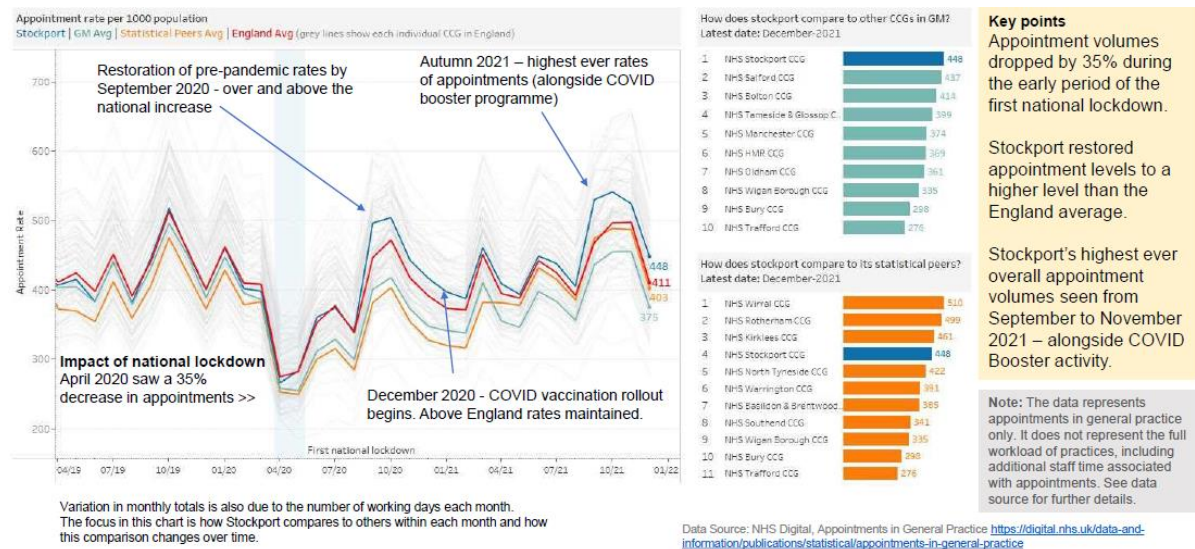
Appointment rate per 1000 population
Stockport | GM Avg | Statistical Peers Avg | England Avg (grey lines show each individual CCG in England)

Restoration of pre-pandemic rates by September 2020 - over and above the national increase

Autumn 2021 – highest ever rates of appointments (alongside COVID booster programme)

700
600
500
400
300
200

Appointment Rate

448
411
403
375

Impact of national lockdown
April 2020 saw a 35% decrease in appointments >>

December 2020 - COVID vaccination rollout begins. Above England rates maintained.

First national lockdown

04/19 07/19 10/19 01/20 04/20 07/20 10/20 01/21 04/21 07/21 10/21 01/22

Variation in monthly totals is also due to the number of working days each month. The focus in this chart is how Stockport compares to others within each month and how this comparison changes over time.

How does stockport compare to other CCGs in GM?
Latest date: December-2021

| | | |
|---|---|---|
| 1 | NHS Stockport CCG | 448 |
| 2 | NHS Salford CCG | 437 |
| 3 | NHS Bolton CCG | 414 |
| 4 | NHS Tameside & Glossop C.. | 399 |
| 5 | NHS Manchester CCG | 374 |
| 6 | NHS HMR CCG | 369 |
| 7 | NHS Oldham CCG | 361 |
| 8 | NHS Wigan Borough CCG | 335 |
| 9 | NHS Bury CCG | 298 |
| 10 | NHS Trafford CCG | 276 |

How does stockport compare to its statistical peers?
Latest date: December-2021

| | | |
|---|---|---|
| 1 | NHS Wirral CCG | 510 |
| 2 | NHS Rotherham CCG | 499 |
| 3 | NHS Kirklees CCG | 461 |
| 4 | NHS Stockport CCG | 448 |
| 5 | NHS North Tyneside CCG | 422 |
| 6 | NHS Warrington CCG | 391 |
| 7 | NHS Basildon & Brentwood.. | 385 |
| 8 | NHS Southend CCG | 341 |
| 9 | NHS Wigan Borough CCG | 335 |
| 10 | NHS Bury CCG | 298 |
| 11 | NHS Trafford CCG | 276 |

Data Source: NHS Digital, Appointments in General Practice https://digital.nhs.uk/data-and-information/publications/statistical/appointments-in-general-practice

Key points
Appointment volumes dropped by 35% during the early period of the first national lockdown.

Stockport restored appointment levels to a higher level than the England average.

Stockport's highest ever overall appointment volumes seen from September to November 2021 – alongside COVID Booster activity.

Note: The data represents appointments in general practice only. It does not represent the full workload of practices, including additional staff time associated with appointments. See data source for further details.